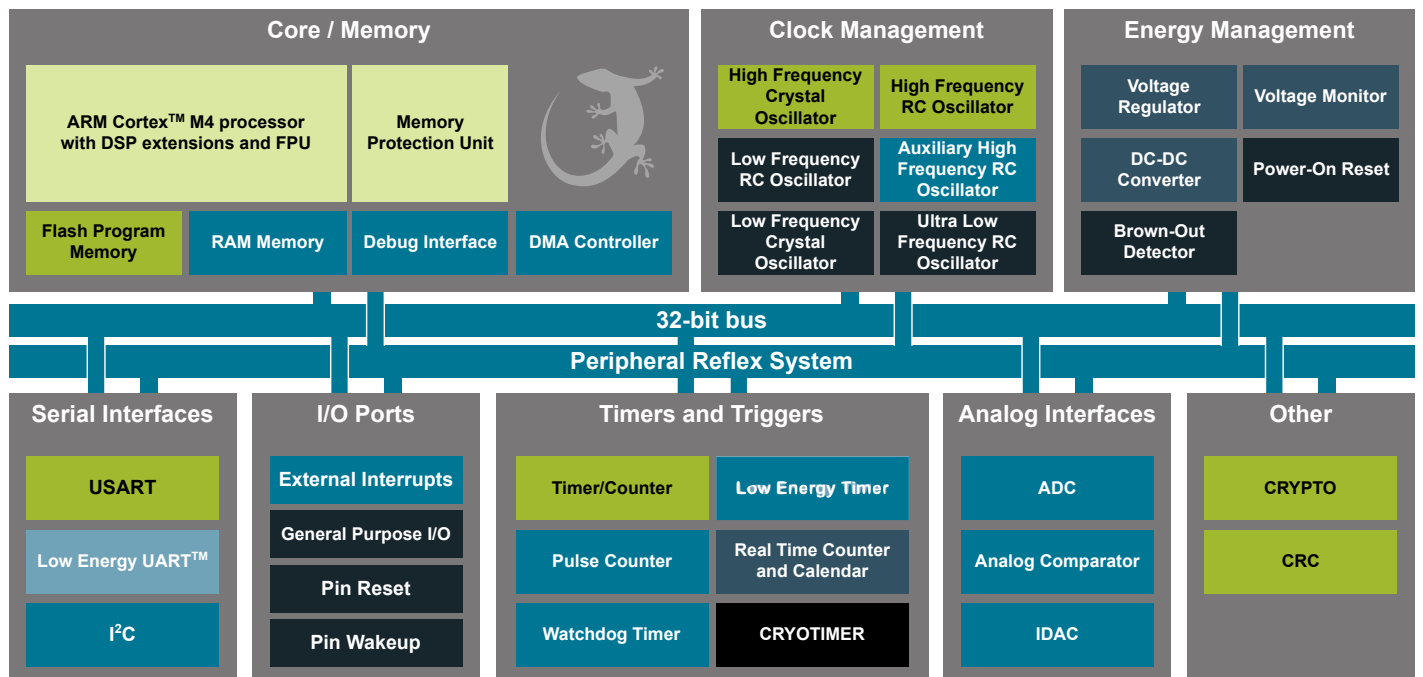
Core / Memory

ARM Cortex$^{TM}$ M4 processor with DSP extensions and FPU

Memory Protection Unit

Flash Program Memory

RAM Memory

Debug Interface

DMA Controller

Clock Management

High Frequency Crystal Oscillator

High Frequency RC Oscillator

Low Frequency RC Oscillator

Auxiliary High Frequency RC Oscillator

Low Frequency Crystal Oscillator

Ultra Low Frequency RC Oscillator

Energy Management

Voltage Regulator

Voltage Monitor

DC-DC Converter

Power-On Reset

Brown-Out Detector

32-bit bus

Peripheral Reflex System

Serial Interfaces

USART

Low Energy UART$^{TM}$

I$^2$C

I/O Ports

External Interrupts

General Purpose I/O

Pin Reset

Pin Wakeup

Timers and Triggers

Timer/Counter

Low Energy Timer

Pulse Counter

Real Time Counter and Calendar

Watchdog Timer

CRYOTIMER

Analog Interfaces

ADC

Analog Comparator

IDAC

Other

CRYPTO

CRC